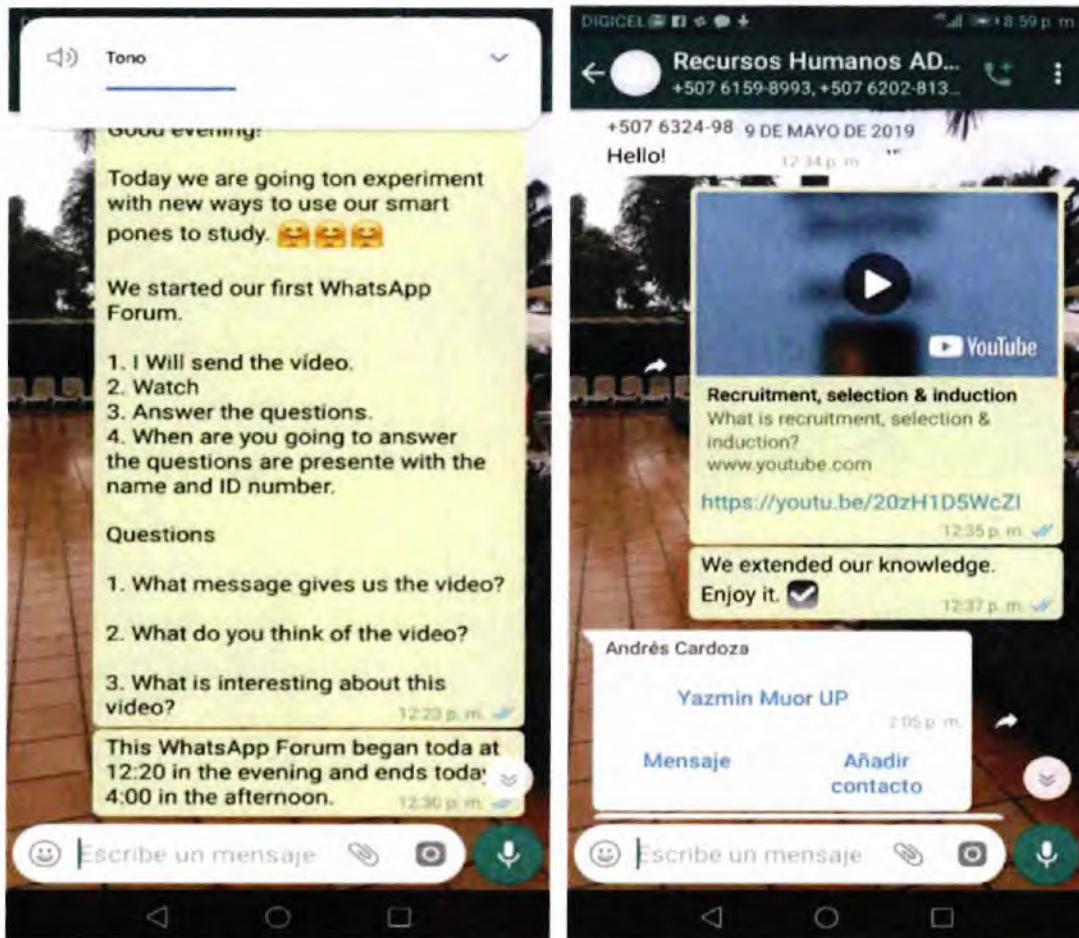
Tono

Good evening!

Today we are going ton experiment with new ways to use our smart pones to study. 🤗🤗🤗

We started our first WhatsApp Forum.

1. I Will send the video.
2. Watch
3. Answer the questions.
4. When are you going to answer the questions are presente with the name and ID number.

Questions

1. What message gives us the video?

2. What do you think of the video?

3. What is interesting about this video?
12:23 p. m.

This WhatsApp Forum began toda at 12:20 in the evening and ends today 4:00 in the afternoon.
12:30 p. m.

Escribe un mensaje

DIGICEL 8:59 p. m.
Recursos Humanos AD...
+507 6159-8993, +507 6202-813...

+507 6324-98 9 DE MAYO DE 2019
Hello!
12:34 p. m.

YouTube
Recruitment, selection & induction
What is recruitment, selection & induction?
www.youtube.com
https://youtu.be/20zH1D5WcZI
12:35 p. m.

We extended our knowledge. Enjoy it. ✅
12:37 p. m.

Andrés Cardoza
Yazmin Muor UP
2:05 p. m.
Mensaje
Añadir contacto

Escribe un mensaje